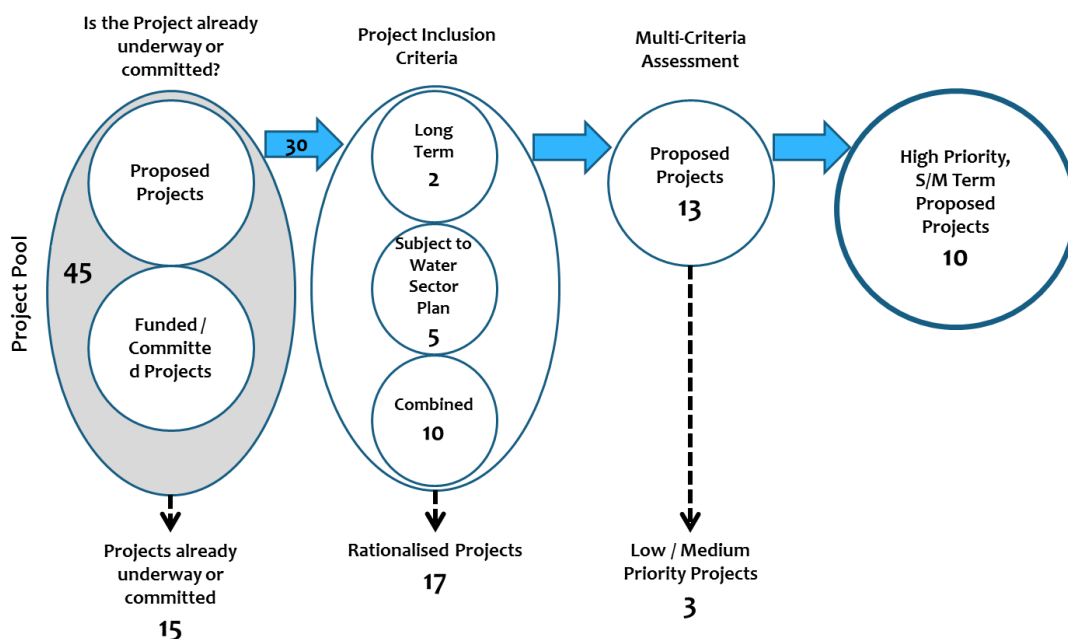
Is the Project already underway or committed?

Project Pool

45

Proposed Projects

Funded / Committe d Projects

30

Project Inclusion Criteria

Long Term
2

Subject to Water Sector Plan
5

Combined
10

Multi-Criteria Assessment

Proposed Projects
13

High Priority, S/M Term Proposed Projects
10

Projects already underway or committed
15

Rationalised Projects
17

Low / Medium Priority Projects
3